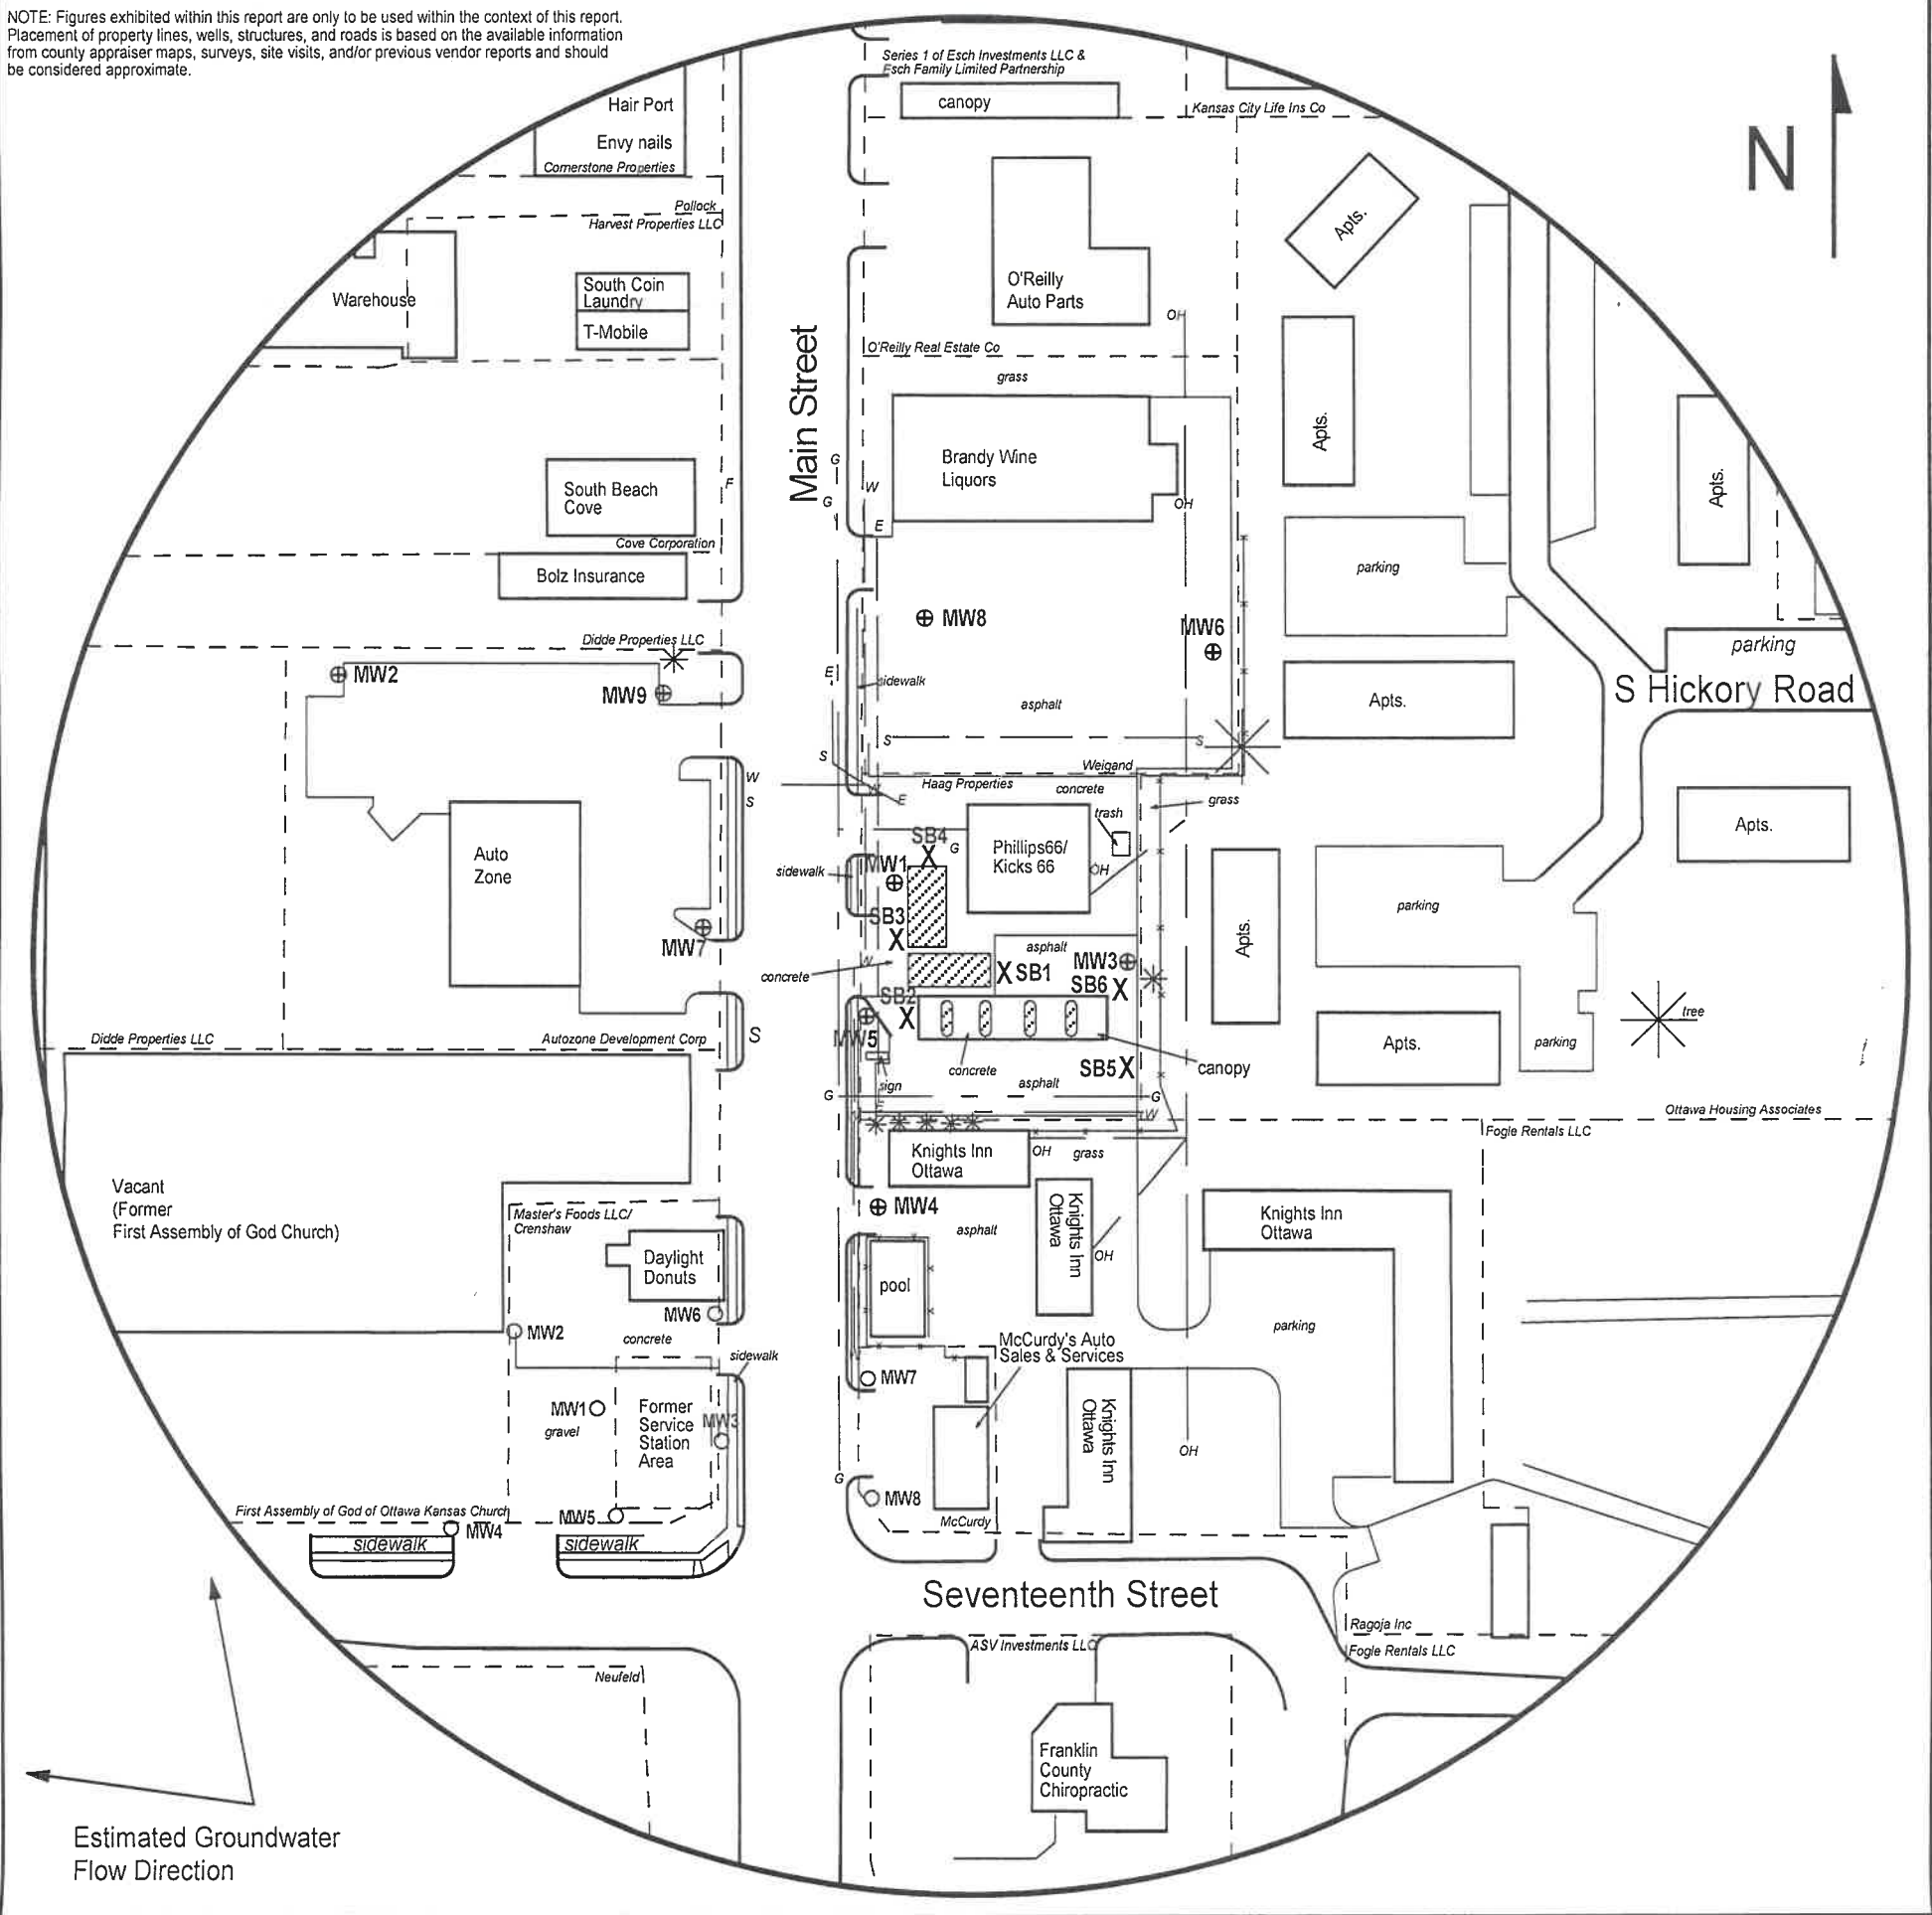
NOTE: Figures exhibited within this report are only to be used within the context of this report. Placement of property lines, wells, structures, and roads is based on the available information from county appraiser maps, surveys, site visits, and/or previous vendor reports and should be considered approximate.

N

Hair Port
Envy nails
Cornerstone Properties
Pollock
Harvest Properties LLC
Warehouse
South Coin Laundry
T-Mobile
South Beach Cove
Cove Corporation
Bolz Insurance
Didde Properties LLC
MW2
MW9
Auto Zone
MW7
Didde Properties LLC
Autozone Development Corp
Vacant (Former First Assembly of God Church)
Master's Foods LLC/ Crenshaw
Daylight Donuts
MW6
MW2
concrete
sidewalk
MW1
gravel
Former Service Station Area
MW3
First Assembly of God of Ottawa Kansas Church
MW5
MW4
sidewalk
sidewalk
Neufeld

Main Street
Series 1 of Esch Investments LLC & Esch Family Limited Partnership
canopy
Kansas City Life Ins Co
O'Reilly Auto Parts
OH
O'Reilly Real Estate Co
grass
Brandy Wine Liquors
OH
MW8
MW6
sidewalk
asphalt
Weigand
Haag Properties
concrete
trash
grass
SB4
Phillips66/ Kicks 66
OH
sidewalk
MW1
SB3
asphalt
concrete
SB1
MW3
SB6
SB2
MW5
concrete
sign
asphalt
SB5
canopy
Knights Inn Ottawa
OH
grass
MW4
asphalt
Knights Inn Ottawa
OH
pool
McCurdy's Auto Sales & Services
MW7
MW8
McCurdy
Knights Inn Ottawa
OH

Apts.
Apts.
Apts.
parking
parking
S Hickory Road
Apts.
Apts.
Apts.
parking
Apts.
parking
tree
Ottawa Housing Associates
Fogle Rentals LLC
Knights Inn Ottawa
parking

Seventeenth Street
ASV Investments LLC
Ragoja Inc
Fogle Rentals LLC
Franklin County Chiropractic

Estimated Groundwater Flow Direction